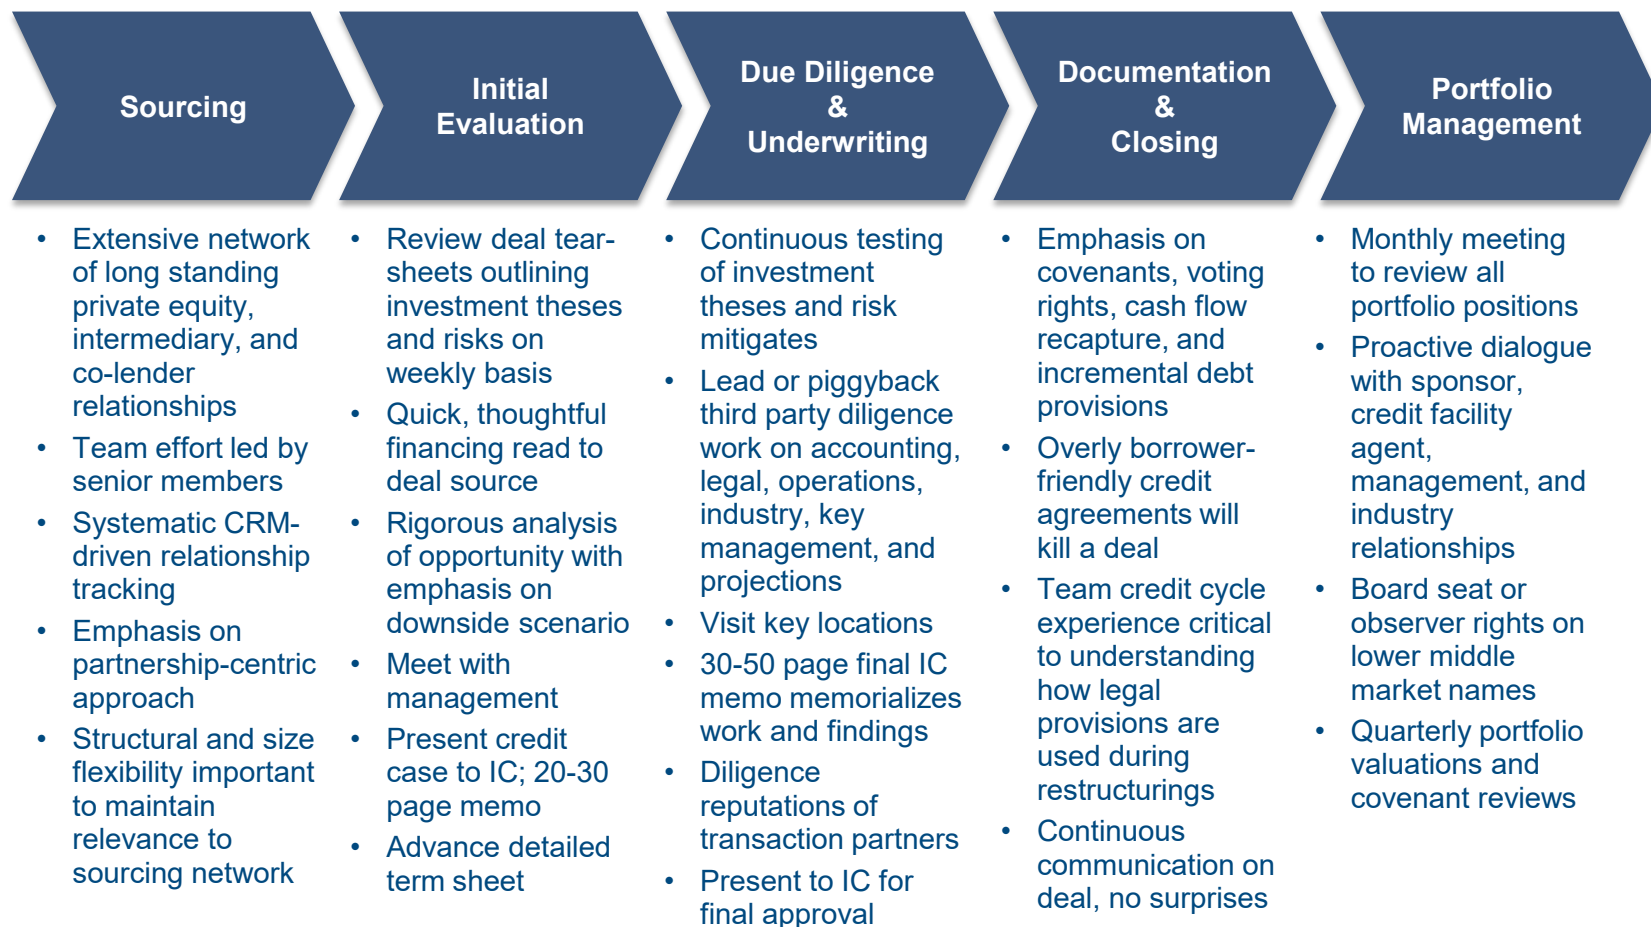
Sourcing

- Extensive network of long standing private equity, intermediary, and co-lender relationships
- Team effort led by senior members
- Systematic CRM-driven relationship tracking
- Emphasis on partnership-centric approach
- Structural and size flexibility important to maintain relevance to sourcing network

Initial Evaluation

- Review deal tear-sheets outlining investment theses and risks on weekly basis
- Quick, thoughtful financing read to deal source
- Rigorous analysis of opportunity with emphasis on downside scenario
- Meet with management
- Present credit case to IC; 20-30 page memo
- Advance detailed term sheet

Due Diligence & Underwriting

- Continuous testing of investment theses and risk mitigates
- Lead or piggyback third party diligence work on accounting, legal, operations, industry, key management, and projections
- Visit key locations
- 30-50 page final IC memo memorializes work and findings
- Diligence reputations of transaction partners
- Present to IC for final approval

Documentation & Closing

- Emphasis on covenants, voting rights, cash flow recapture, and incremental debt provisions
- Overly borrower-friendly credit agreements will kill a deal
- Team credit cycle experience critical to understanding how legal provisions are used during restructurings
- Continuous communication on deal, no surprises

Portfolio Management

- Monthly meeting to review all portfolio positions
- Proactive dialogue with sponsor, credit facility agent, management, and industry relationships
- Board seat or observer rights on lower middle market names
- Quarterly portfolio valuations and covenant reviews